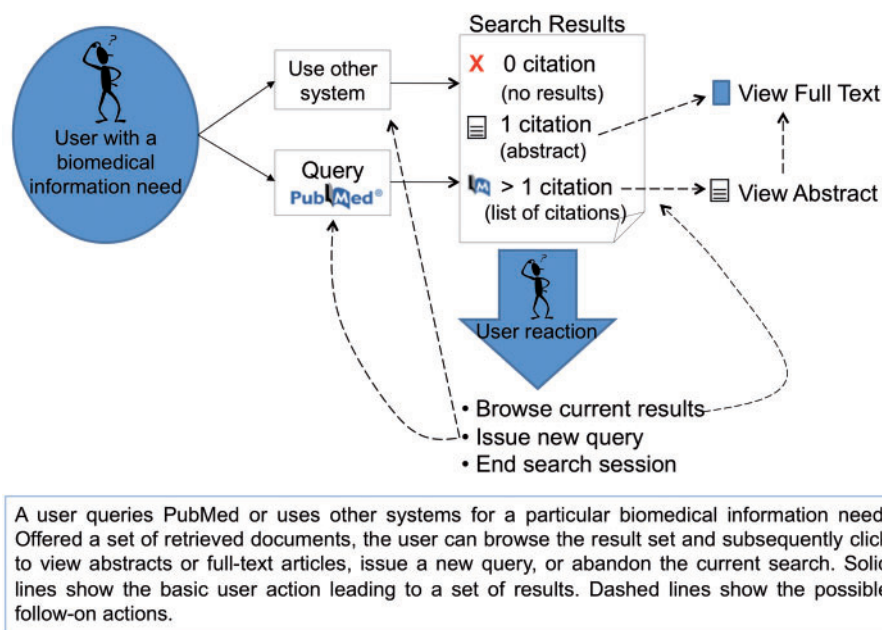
User with a biomedical information need

Use other system

Query
PubMed®

Search Results
X 0 citation
(no results)
1 citation
(abstract)
> 1 citation
(list of citations)

View Full Text

View Abstract

User reaction

• Browse current results
• Issue new query
• End search session

A user queries PubMed or uses other systems for a particular biomedical information need Offered a set of retrieved documents, the user can browse the result set and subsequently clic to view abstracts or full-text articles, issue a new query, or abandon the current search. Soli lines show the basic user action leading to a set of results. Dashed lines show the possibl follow-on actions.